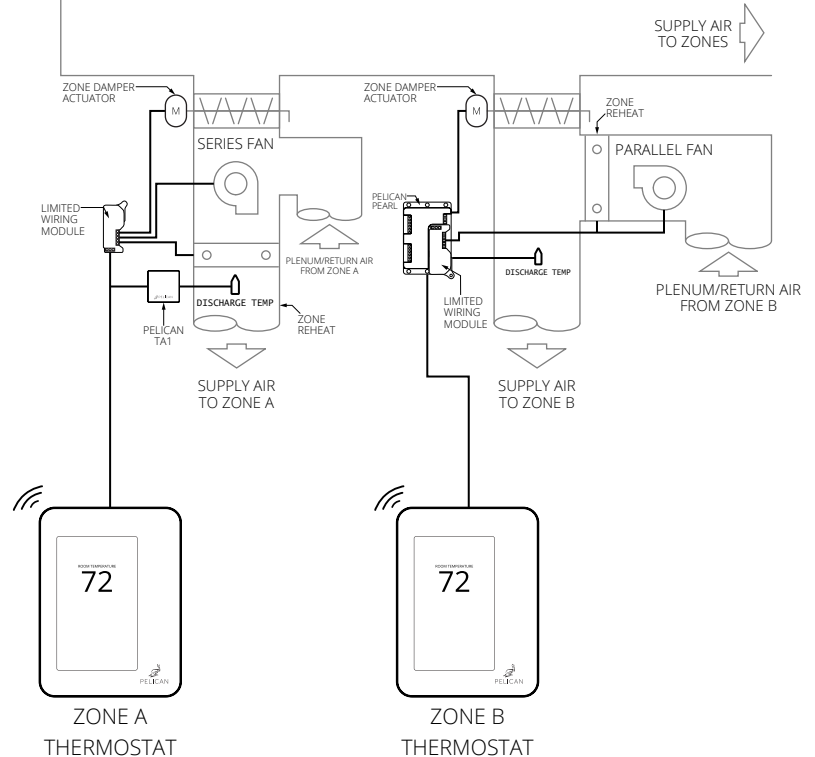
SUPPLY AIR TO ZONES

ZONE DAMPER ACTUATOR

M

SERIES FAN

LIMITED WIRING MODULE

PLENUM/RETURN AIR FROM ZONE A

DISCHARGE TEMP

ZONE REHEAT

PELICAN TA1

SUPPLY AIR TO ZONE A

ZONE DAMPER ACTUATOR

M

ZONE REHEAT

PARALLEL FAN

PELICAN PEARL

DISCHARGE TEMP

LIMITED WIRING MODULE

PLENUM/RETURN AIR FROM ZONE B

SUPPLY AIR TO ZONE B

ROOM TEMPERATURE

72

PELICAN

ZONE A THERMOSTAT

ROOM TEMPERATURE

72

PELICAN

ZONE B THERMOSTAT